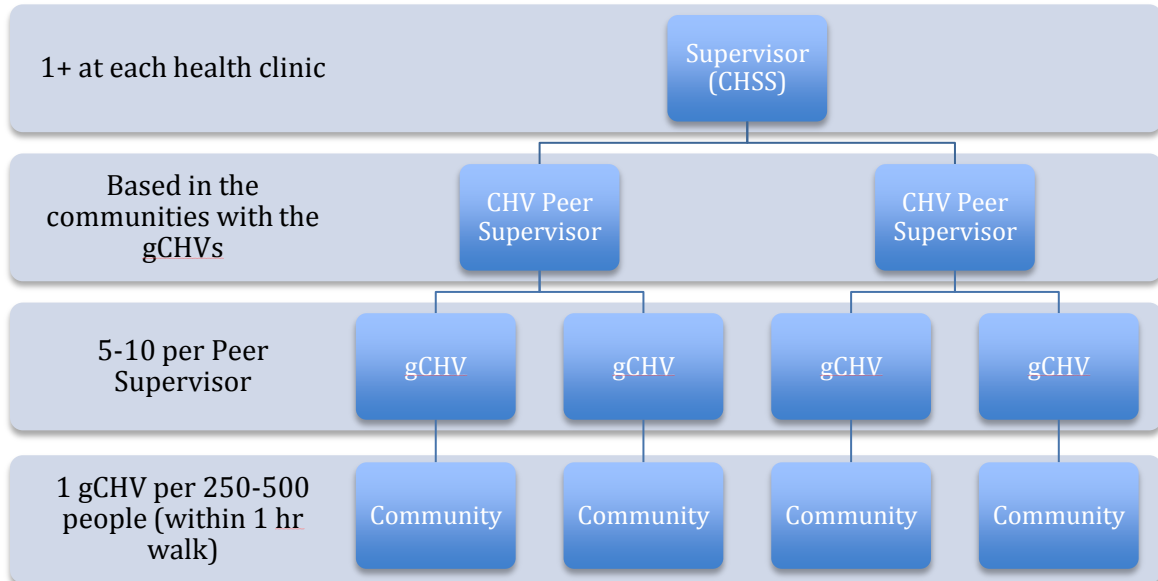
1+ at each health clinic

Supervisor (CHSS)

Based in the communities with the gCHVs

CHV Peer Supervisor

CHV Peer Supervisor

5-10 per Peer Supervisor

gCHV

gCHV

gCHV

gCHV

1 gCHV per 250-500 people (within 1 hr walk)

Community

Community

Community

Community